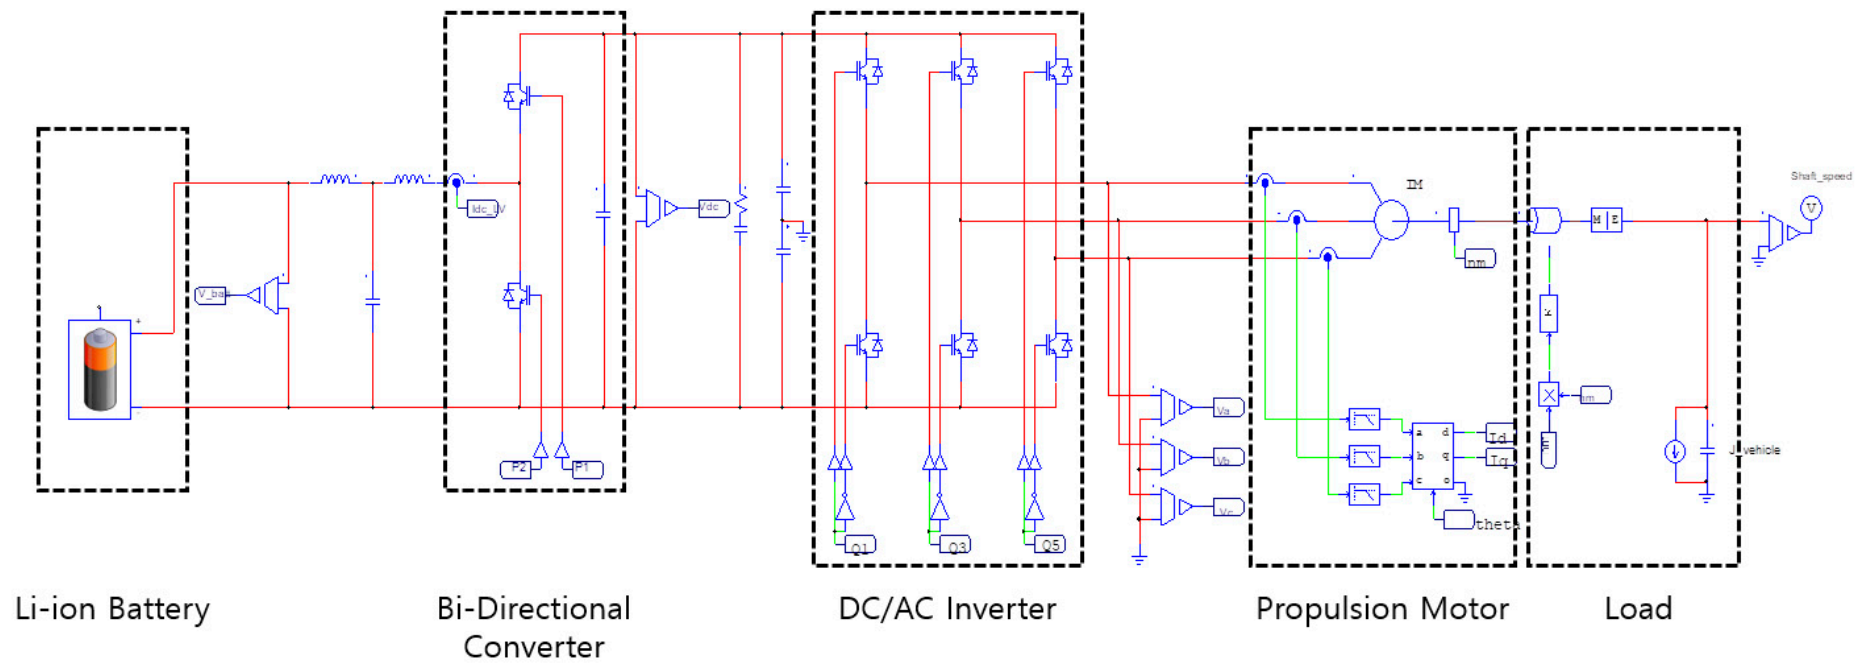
V_bat

Idc_LV

P2

P1

Vdc

Q1

Q3

Q5

Va

Vb

Vc

IM

nm

a d b q c o

Id

Iq

theta

M E

nm

Shaft_speed

V

J_vehicle

Li-ion Battery

Bi-Directional Converter

DC/AC Inverter

Propulsion Motor

Load